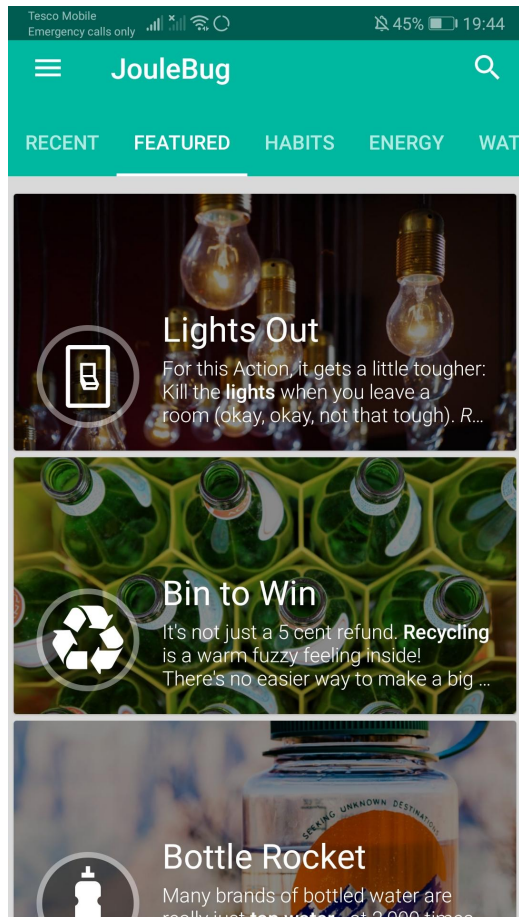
Tesco Mobile
Emergency calls only

45% 19:44

JouleBug

RECENT FEATURED HABITS ENERGY WAT

Lights Out
For this Action, it gets a little tougher: Kill the **lights** when you leave a room (okay, okay, not that tough). R...

Bin to Win
It's not just a 5 cent refund. **Recycling** is a warm fuzzy feeling inside! There's no easier way to make a big ...

SEEKING UNKNOWN DESTINATIONS

Bottle Rocket
Many brands of bottled water are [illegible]